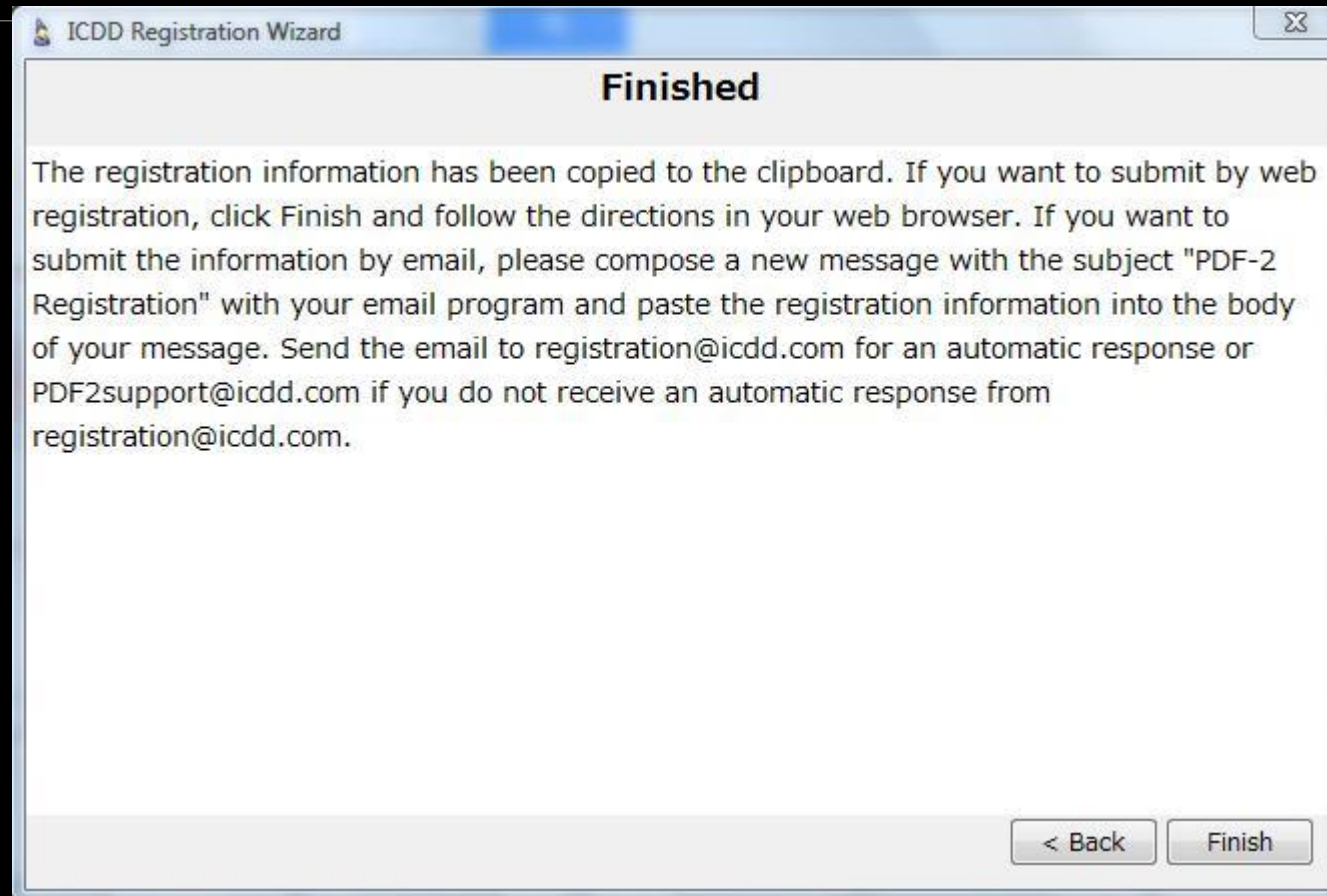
ICDD Registration Wizard

Finished

The registration information has been copied to the clipboard. If you want to submit by web registration, click Finish and follow the directions in your web browser. If you want to submit the information by email, please compose a new message with the subject "PDF-2 Registration" with your email program and paste the registration information into the body of your message. Send the email to registration@icdd.com for an automatic response or PDF2support@icdd.com if you do not receive an automatic response from registration@icdd.com.

< Back | Finish